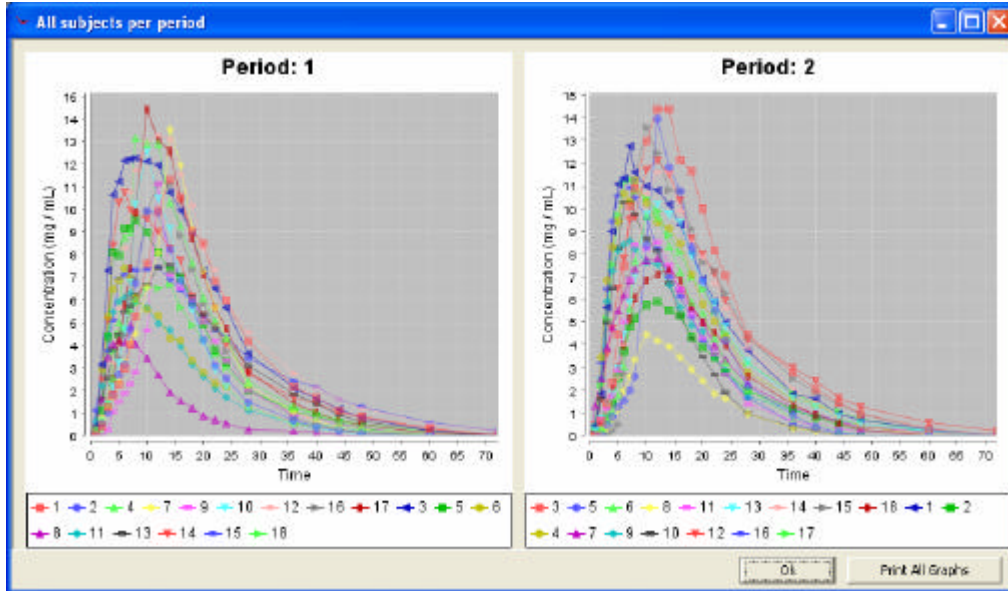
All subjects per period

Period: 1

16
15
14
13
12
11
10
9
8
7
6
5
4
3
2
1
0

Concentration (mg / mL)

0 5 10 15 20 25 30 35 40 45 50 55 60 65 70

Time

1 2 4 7 9 10 12 16 17 3 5 6
8 11 13 14 15 18

Period: 2

15
14
13
12
11
10
9
8
7
6
5
4
3
2
1
0

Concentration (mg / mL)

0 5 10 15 20 25 30 35 40 45 50 55 60 65 70

Time

3 5 6 8 11 13 14 15 18 1 2
4 7 9 10 12 16 17

Ok

Print All Graphs